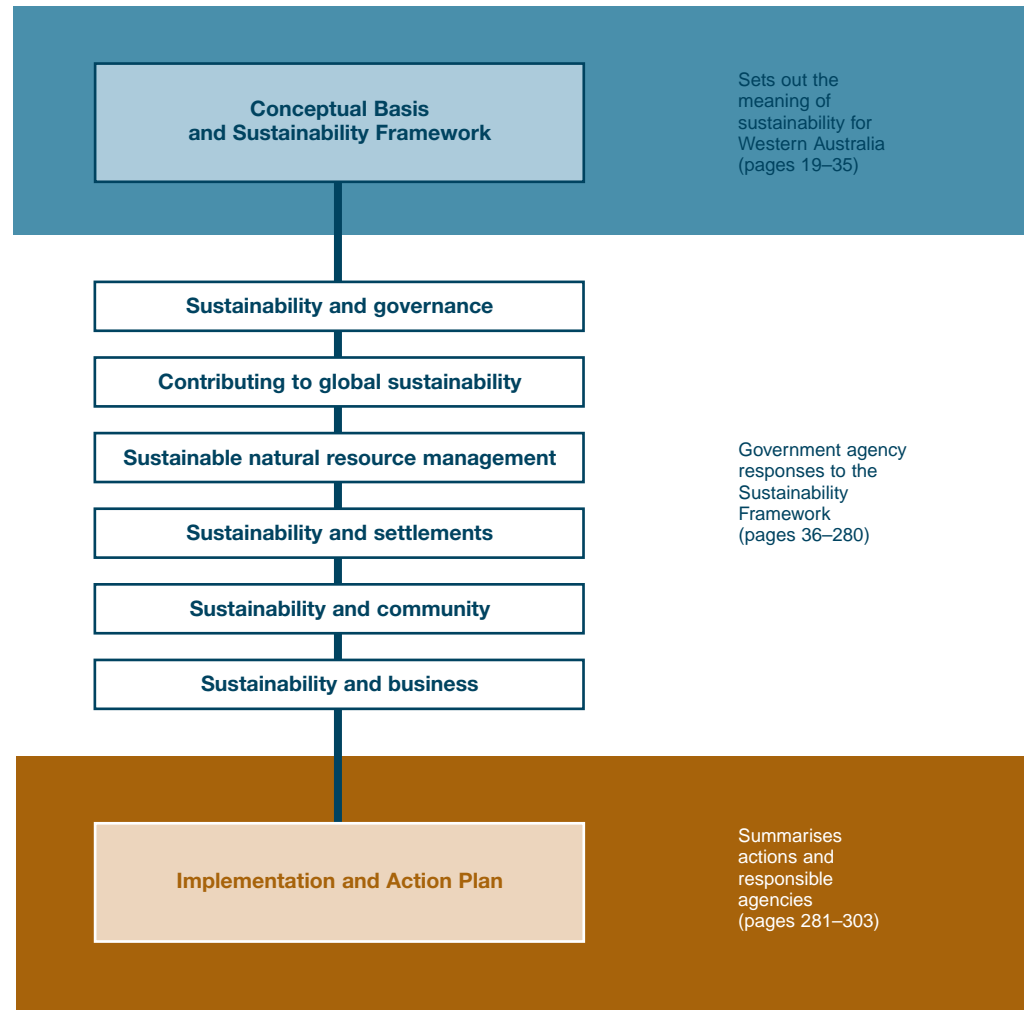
Conceptual Basis and Sustainability Framework

Sets out the meaning of sustainability for Western Australia (pages 19–35)

Sustainability and governance

Contributing to global sustainability

Sustainable natural resource management

Sustainability and settlements

Sustainability and community

Sustainability and business

Government agency responses to the Sustainability Framework (pages 36–280)

Implementation and Action Plan

Summarises actions and responsible agencies (pages 281–303)